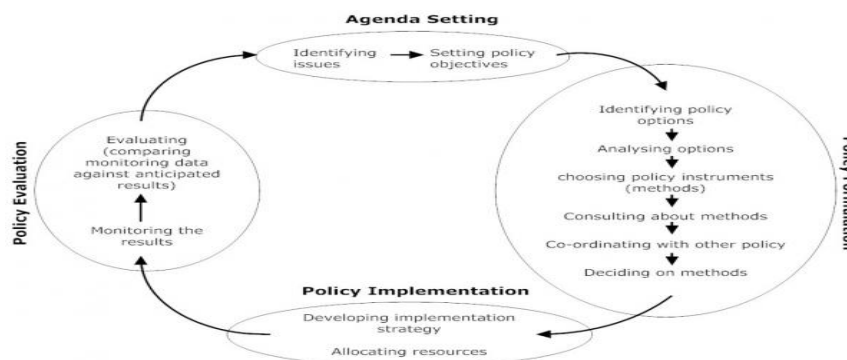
Agenda Setting

Identifying issues

Setting policy objectives

Identifying policy options

Analysing options

choosing policy instruments (methods)

Consulting about methods

Co-ordinating with other policy

Deciding on methods

Policy Formulation

Policy Implementation

Developing implementation strategy

Allocating resources

Policy Evaluation

Evaluating (comparing monitoring data against anticipated results)

Monitoring the results